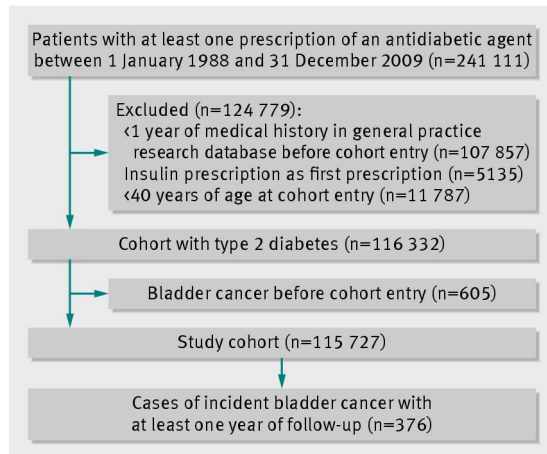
Patients with at least one prescription of an antidiabetic agent between 1 January 1988 and 31 December 2009 (n=241 111)

Excluded (n=124 779):
‹1 year of medical history in general practice research database before cohort entry (n=107 857)
Insulin prescription as first prescription (n=5135)
‹40 years of age at cohort entry (n=11 787)

Cohort with type 2 diabetes (n=116 332)

Bladder cancer before cohort entry (n=605)

Study cohort (n=115 727)

Cases of incident bladder cancer with at least one year of follow-up (n=376)